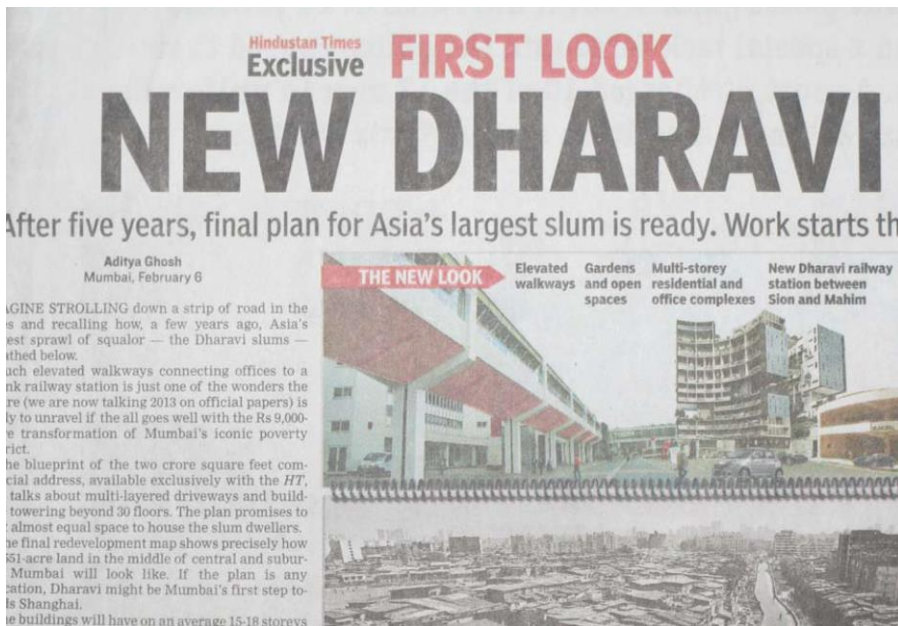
Hindustan Times
Exclusive
FIRST LOOK
NEW DHARAVI

After five years, final plan for Asia's largest slum is ready. Work starts th

Aditya Ghosh
Mumbai, February 6

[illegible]GINE STROLLING down a strip of road in the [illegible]s and recalling how, a few years ago, Asia's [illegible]est sprawl of squalor — the Dharavi slums — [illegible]thed below.

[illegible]uch elevated walkways connecting offices to a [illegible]nk railway station is just one of the wonders the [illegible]re (we are now talking 2013 on official papers) is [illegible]ly to unravel if the all goes well with the Rs 9,000-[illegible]e transformation of Mumbai's iconic poverty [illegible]rict.

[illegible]he blueprint of the two crore square feet com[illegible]cial address, available exclusively with the HT, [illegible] talks about multi-layered driveways and build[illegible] towering beyond 30 floors. The plan promises to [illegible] almost equal space to house the slum dwellers.

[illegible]he final redevelopment map shows precisely how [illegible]51-acre land in the middle of central and subur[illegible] Mumbai will look like. If the plan is any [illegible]cation, Dharavi might be Mumbai's first step to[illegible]s Shanghai.

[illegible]e buildings will have on an average 15-18 storeys

THE NEW LOOK
Elevated walkways
Gardens and open spaces
Multi-storey residential and office complexes
New Dharavi railway station between Sion and Mahim